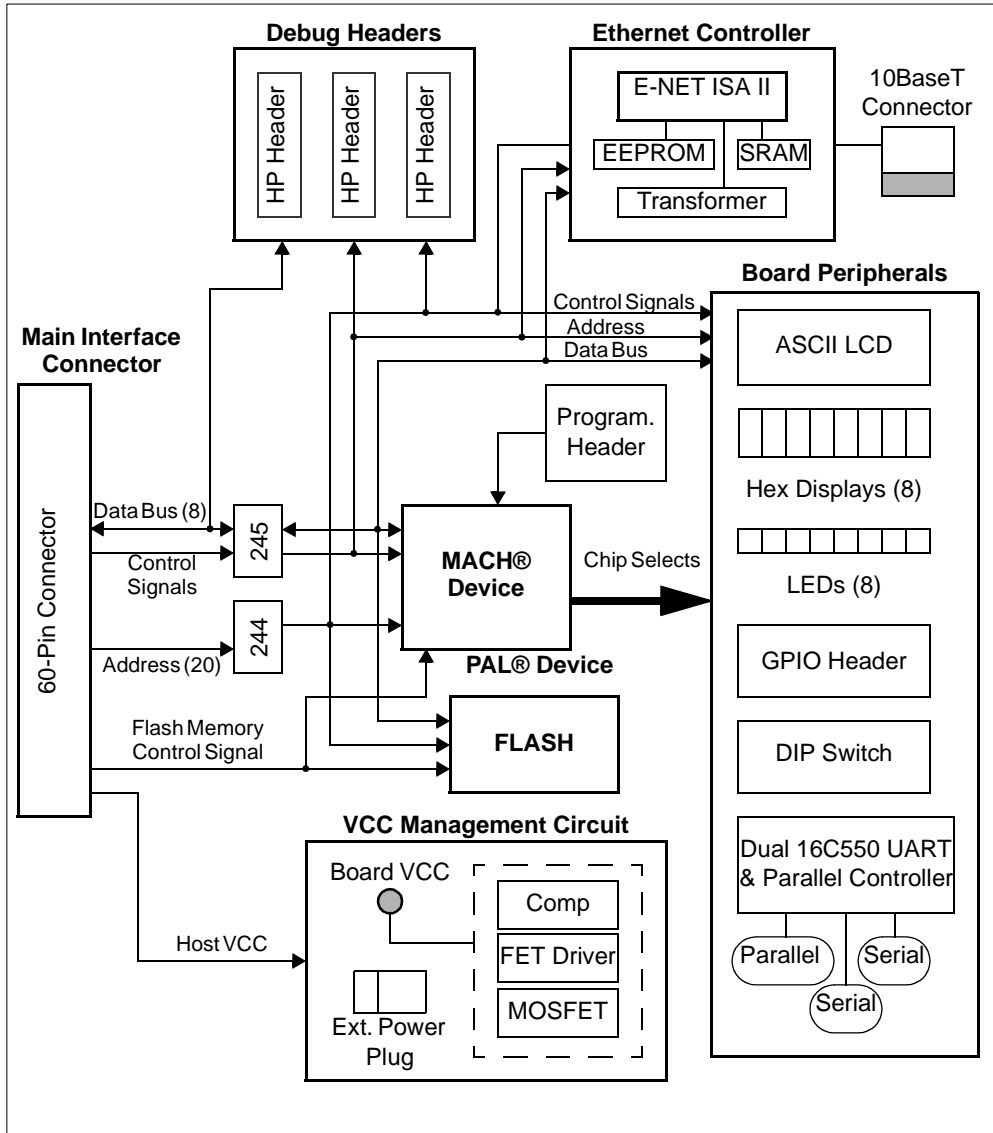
Debug Headers

HP Header

HP Header

HP Header

Ethernet Controller

E-NET ISA II

EEPROM

SRAM

Transformer

10BaseT Connector

Board Peripherals

Control Signals

Address

Data Bus

Main Interface Connector

ASCII LCD

Program. Header

Hex Displays (8)

60-Pin Connector

Data Bus (8)

245

Control Signals

MACH® Device

Chip Selects

LEDs (8)

244

Address (20)

PAL® Device

GPIO Header

Flash Memory Control Signal

FLASH

DIP Switch

VCC Management Circuit

Board VCC

Comp

Dual 16C550 UART & Parallel Controller

Host VCC

FET Driver

MOSFET

Ext. Power Plug

Parallel

Serial

Serial